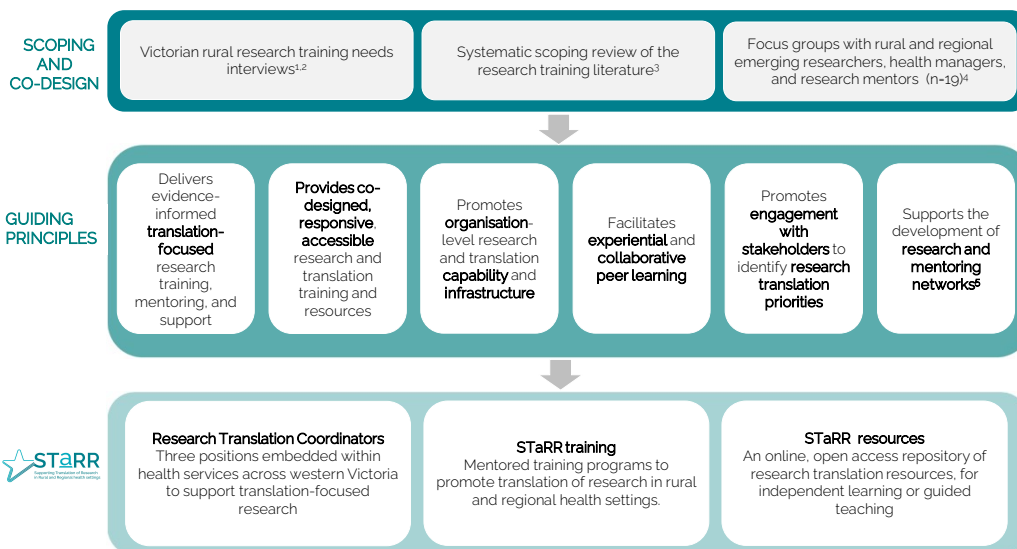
SCOPING AND CO-DESIGN

Victorian rural research training needs interviews$^{1,2}$

Systematic scoping review of the research training literature$^{3}$

Focus groups with rural and regional emerging researchers, health managers, and research mentors (n=19)$^{4}$

GUIDING PRINCIPLES

Delivers evidence-informed translation-focused research training, mentoring, and support

Provides co-designed, responsive, accessible research and translation training and resources

Promotes organisation-level research and translation capability and infrastructure

Facilitates experiential and collaborative peer learning

Promotes engagement with stakeholders to identify research translation priorities

Supports the development of research and mentoring networks$^{5}$

STaRR
Supporting Translation of Research in Rural and Regional health settings

Research Translation Coordinators
Three positions embedded within health services across western Victoria to support translation-focused research

STaRR training
Mentored training programs to promote translation of research in rural and regional health settings.

STaRR resources
An online, open access repository of research translation resources, for independent learning or guided teaching